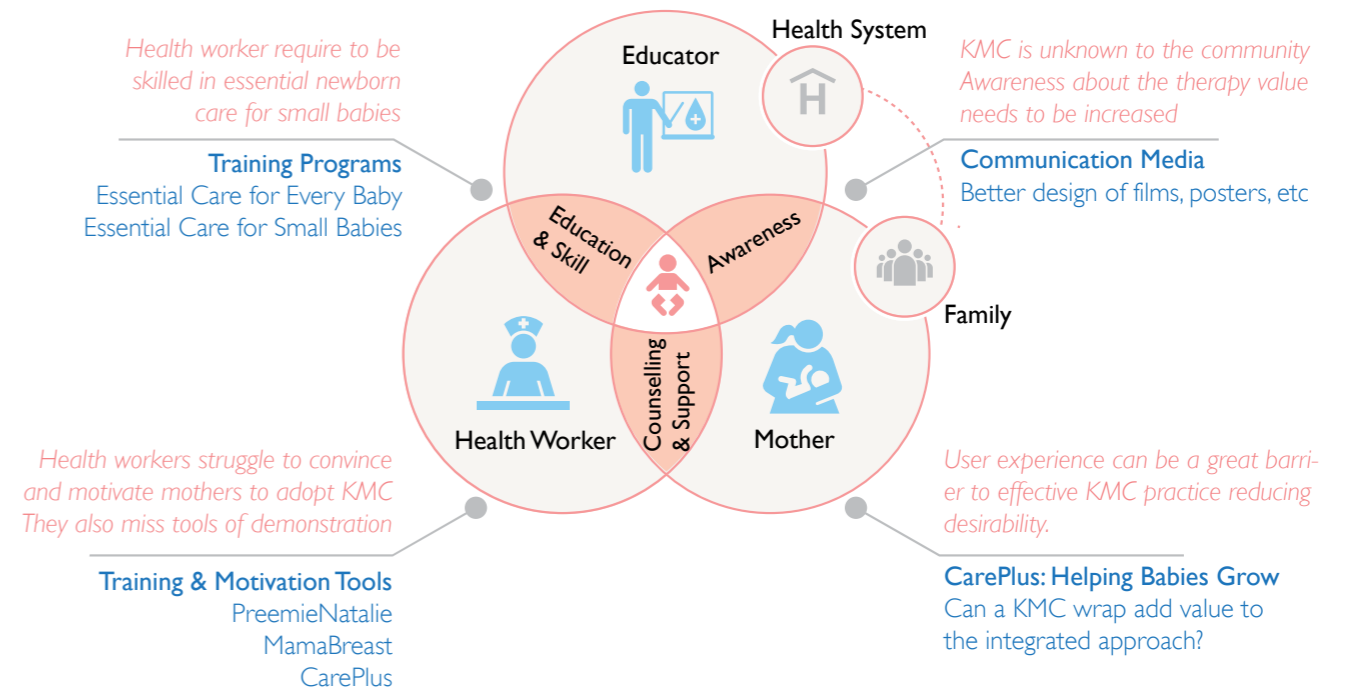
Health worker require to be skilled in essential newborn care for small babies

Training Programs
Essential Care for Every Baby
Essential Care for Small Babies

Educator

Health System

KMC is unknown to the community
Awareness about the therapy value needs to be increased

Communication Media
Better design of films, posters, etc

Education & Skill

Awareness

Family

Counselling & Support

Health Worker

Mother

Health workers struggle to convince and motivate mothers to adopt KMC
They also miss tools of demonstration

Training & Motivation Tools
PreemieNatalie
MamaBreast
CarePlus

User experience can be a great barrier to effective KMC practice reducing desirability.

CarePlus: Helping Babies Grow
Can a KMC wrap add value to the integrated approach?